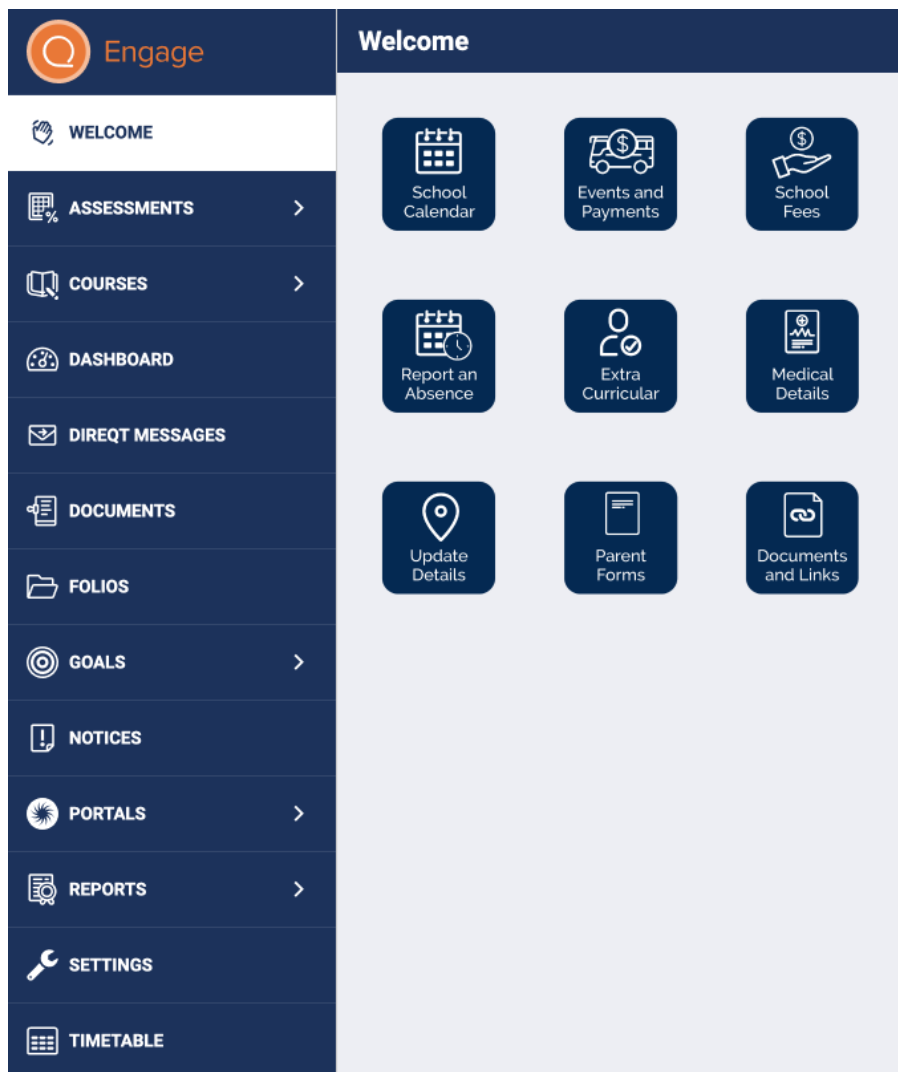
Engage

WELCOME
ASSESSMENTS
COURSES
DASHBOARD
DIREQT MESSAGES
DOCUMENTS
FOLIOS
GOALS
NOTICES
PORTALS
REPORTS
SETTINGS
TIMETABLE

Welcome

School Calendar
Events and Payments
School Fees
Report an Absence
Extra Curricular
Medical Details
Update Details
Parent Forms
Documents and Links